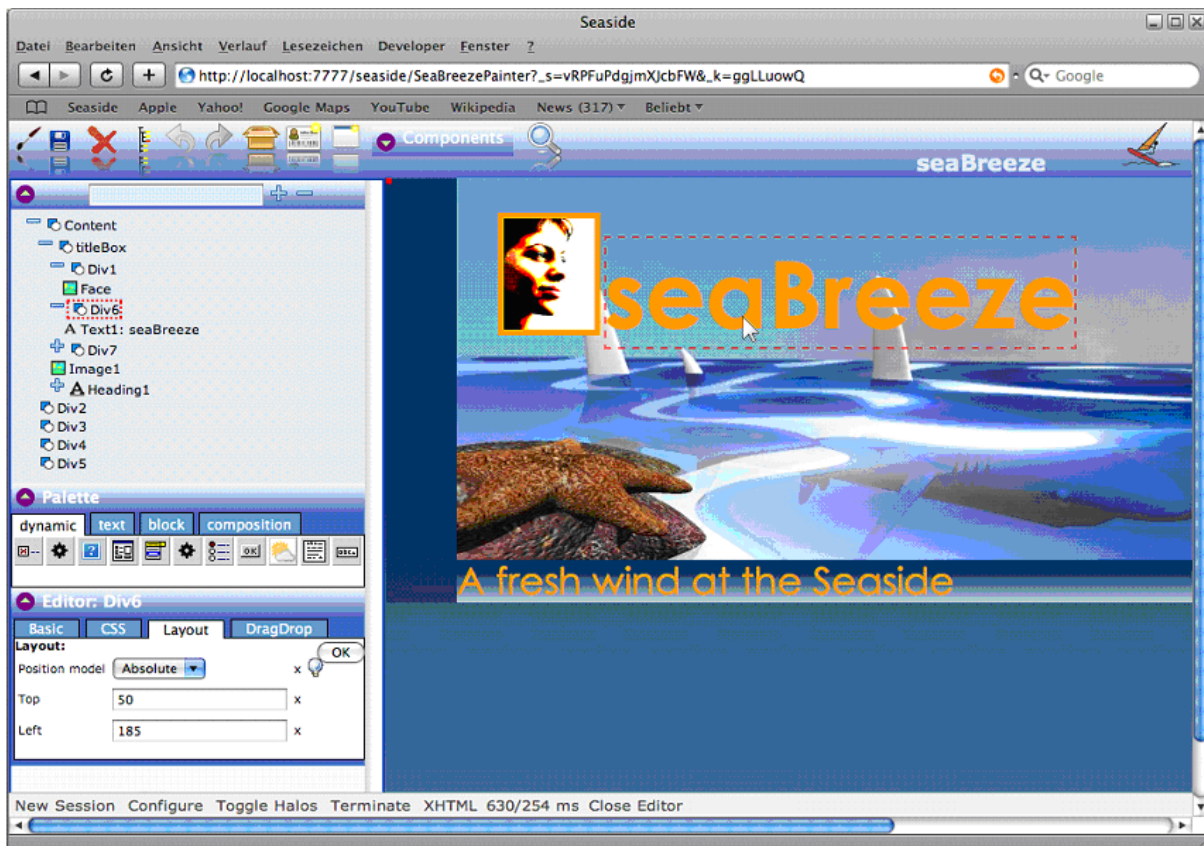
Seaside

Datei Bearbeiten Ansicht Verlauf Lesezeichen Developer Fenster ?

http://localhost:7777/seaside/SeaBreezePainter?_s=vRPFuPdgjmXJcbFW&_k=ggLLuowQ

Google

Seaside Apple Yahoo! Google Maps YouTube Wikipedia News (317) Beliebt

Components

seaBreeze

Content
titleBox
Div1
Face
Div6
Text1: seaBreeze
Div7
Image1
Heading1
Div2
Div3
Div4
Div5

Palette

dynamic text block composition

Editor: Div6

Basic CSS Layout DragDrop

Layout:

Position model Absolute x

OK

Top 50 x

Left 185 x

seaBreeze

A fresh wind at the Seaside

New Session Configure Toggle Halos Terminate XHTML 630/254 ms Close Editor